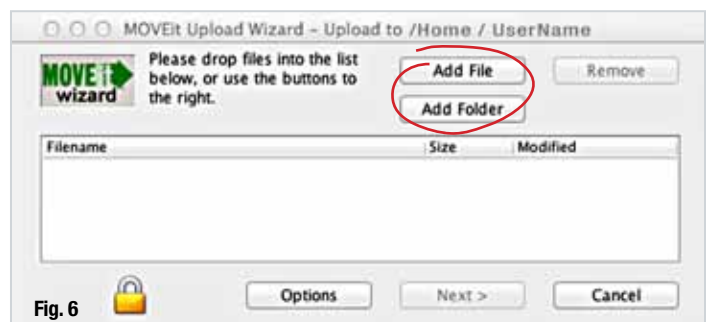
MOVEit Upload Wizard - Upload to /Home / UserName

MOVE it wizard

Please drop files into the list below, or use the buttons to the right.

Add File

Remove

Add Folder

| Filename | Size | Modified |
|---|---|---|

Options

Next >

Cancel

Fig. 6